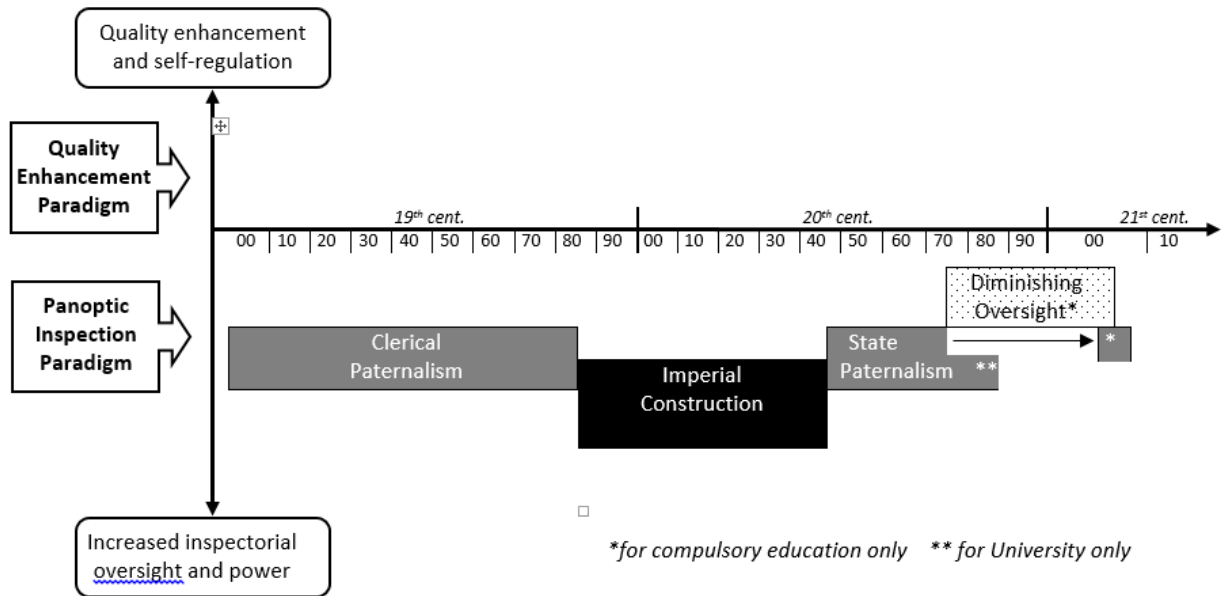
Quality enhancement and self-regulation

Quality Enhancement Paradigm

19th cent.

20th cent.

21st cent.

| 00 | 10 | 20 | 30 | 40 | 50 | 60 | 70 | 80 | 90 | 00 | 10 | 20 | 30 | 40 | 50 | 60 | 70 | 80 | 90 | 00 | 10 |
|---|---|---|---|---|---|---|---|---|---|---|---|---|---|---|---|---|---|---|---|---|---|

Panoptic Inspection Paradigm

Clerical Paternalism

Imperial Construction

State Paternalism **

Diminishing Oversight*

*

Increased inspectorial oversight and power

*for compulsory education only ** for University only